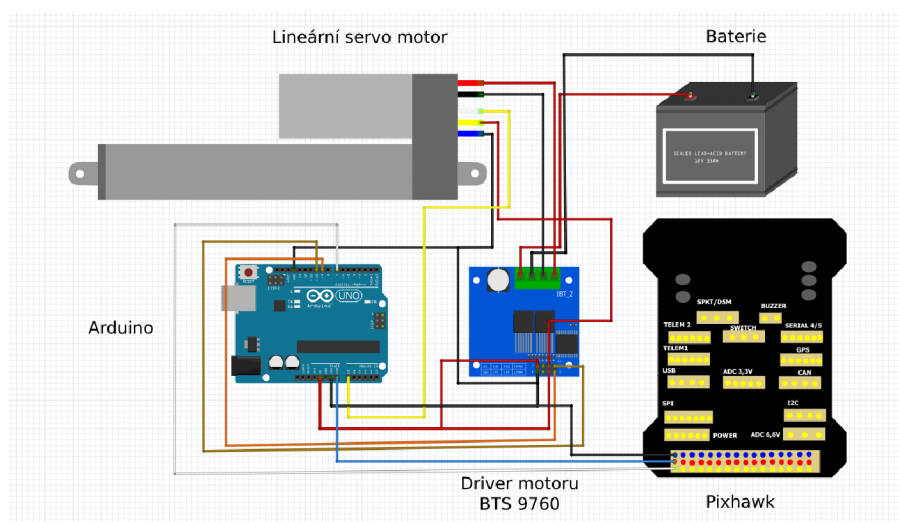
Lineární servo motor

Baterie

SEALED LEAD-ACID BATTERY 12V 35AH

Arduino

UNO

IBT_2

SPKT/DSM

BUZZER

TELEM 2

SWITCH

SERIAL 4/5

TELEM1

GPS

USB

ADC 3,3V

CAN

SPI

I2C

POWER

ADC 6,6V

Driver motoru
BTS 9760

Pixhawk